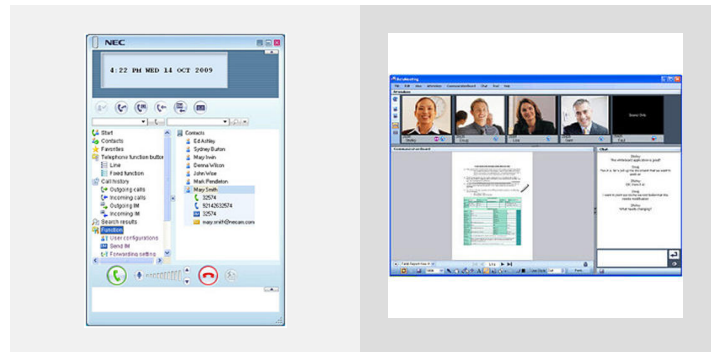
NEC

4:22 PM WED 14 OCT 2009

Start
Contacts
Favorites
Telephone function butto
Line
Fixed function
Call history
Outgoing calls
Incoming calls
Outgoing IM
Incoming IM
Search results
Function
User configurations
Send IM
Forwarding settings

Contacts
Ed Ashley
Sydney Burton
Mary Irwin
Donna Wilson
John Wise
Mark Pendleton
Mary Smith
32574
9214263574
32574
mary.smith@necam.com

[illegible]